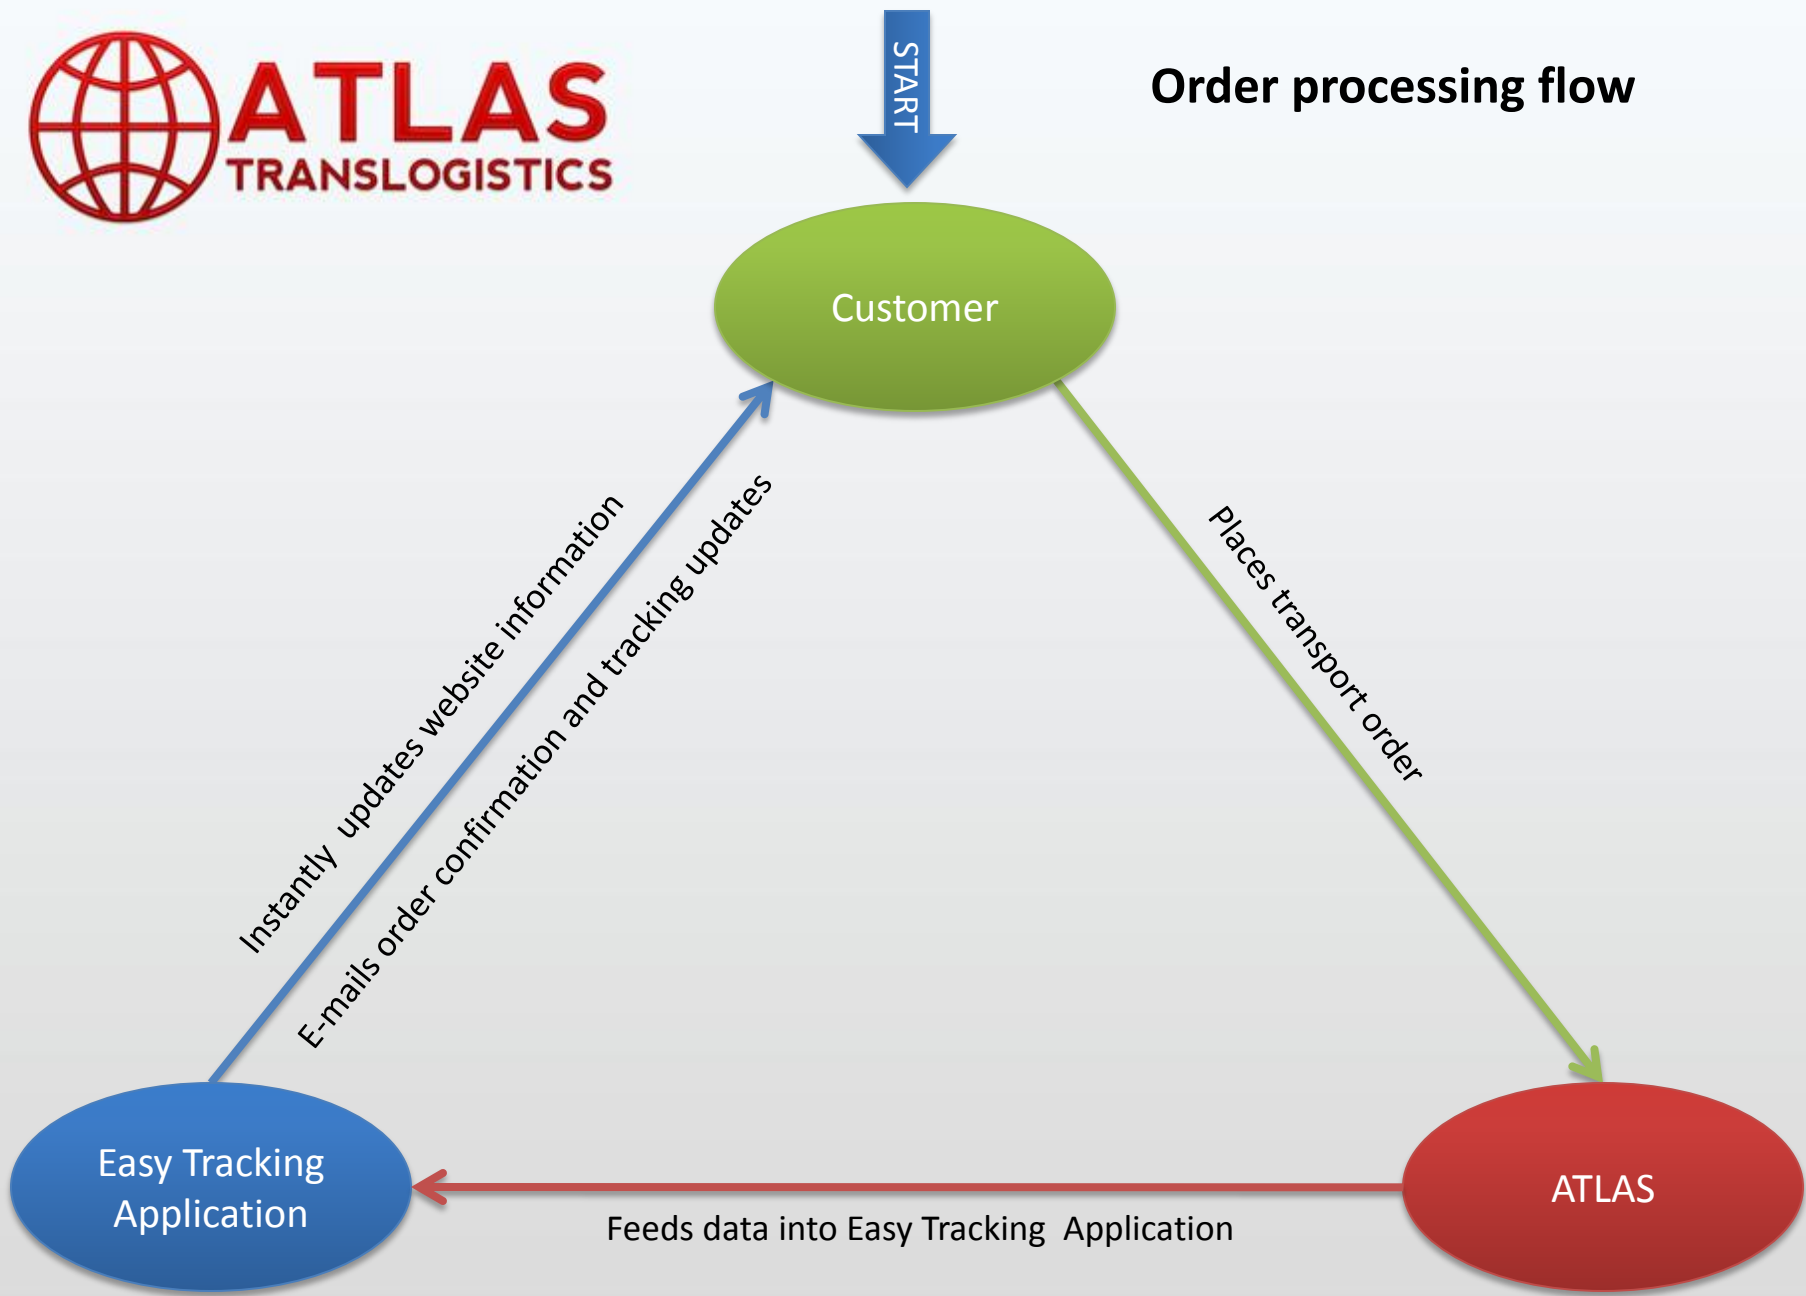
ATLAS
TRANSLOGISTICS

START

Order processing flow

Customer

Places transport order

Instantly updates website information

E-mails order confirmation and tracking updates

Easy Tracking Application

ATLAS

Feeds data into Easy Tracking Application